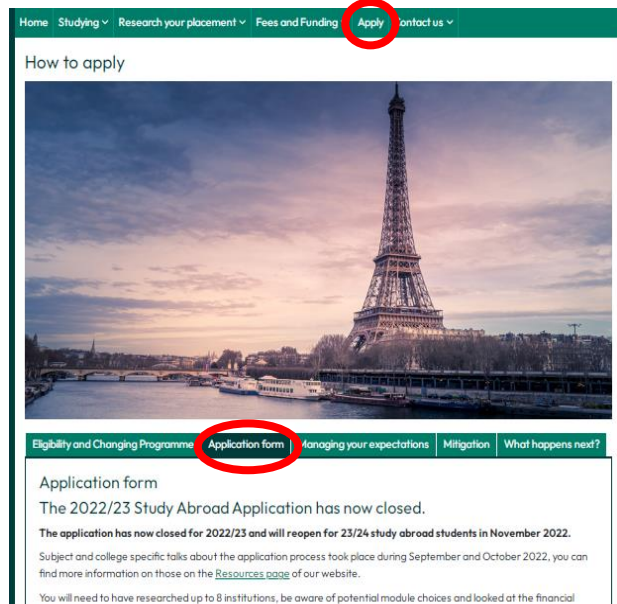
Home Studying ⌄ Research your placement ⌄ Fees and Funding Apply Contact us ⌄

How to apply

Eligibility and Changing Programme Application form Managing your expectations Mitigation What happens next?

Application form

The 2022/23 Study Abroad Application has now closed.

The application has now closed for 2022/23 and will reopen for 23/24 study abroad students in November 2022.

Subject and college specific talks about the application process took place during September and October 2022, you can find more information on those on the Resources page of our website.

You will need to have researched up to 8 institutions, be aware of potential module choices and looked at the financial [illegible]